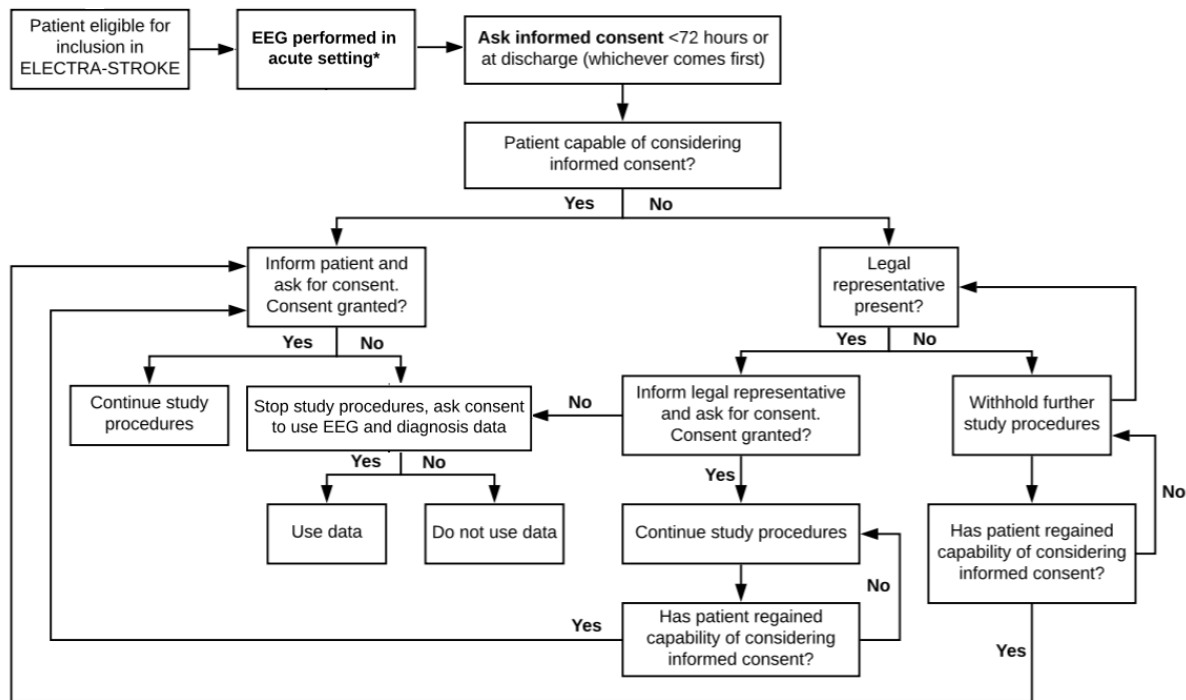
Patient eligible for inclusion in ELECTRA-STROKE

EEG performed in acute setting*

Ask informed consent <72 hours or at discharge (whichever comes first)

Patient capable of considering informed consent?

Yes

No

Inform patient and ask for consent. Consent granted?

Yes

No

Continue study procedures

Stop study procedures, ask consent to use EEG and diagnosis data

Yes

No

Use data

Do not use data

Legal representative present?

Yes

No

Inform legal representative and ask for consent. Consent granted?

No

Yes

Continue study procedures

No

Has patient regained capability of considering informed consent?

Yes

Withhold further study procedures

No

Has patient regained capability of considering informed consent?

Yes